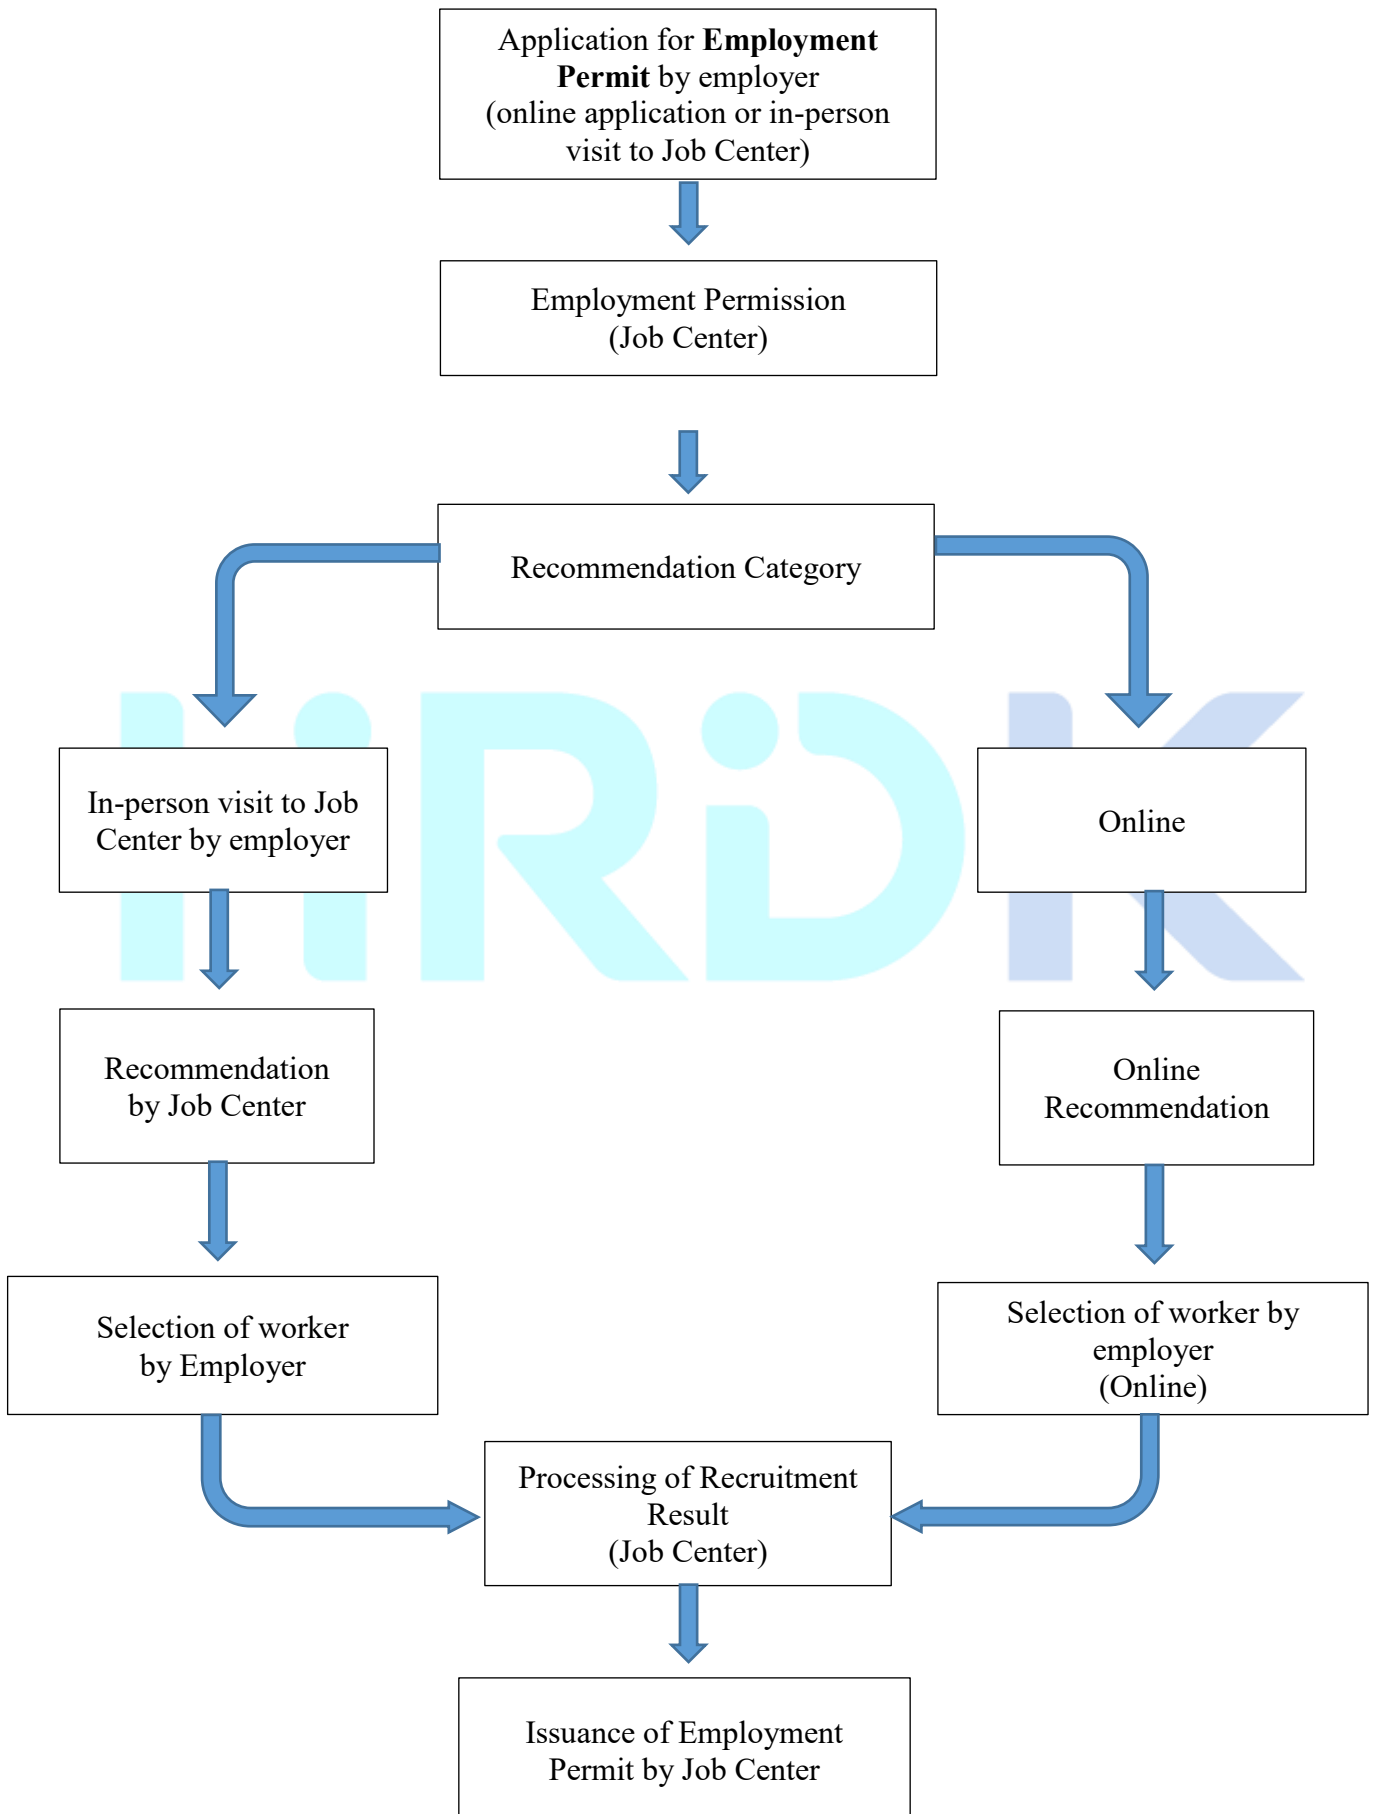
Application for **Employment Permit** by employer (online application or in-person visit to Job Center)

Employment Permission (Job Center)

Recommendation Category

In-person visit to Job Center by employer

Recommendation by Job Center

Selection of worker by Employer

Online

Online Recommendation

Selection of worker by employer (Online)

Processing of Recruitment Result (Job Center)

Issuance of Employment Permit by Job Center

IIRiDK